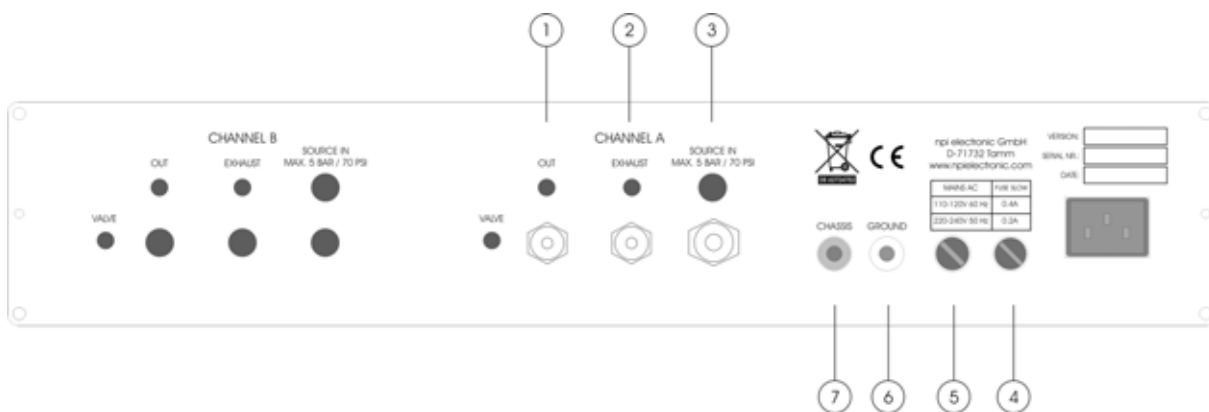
1
2
3

CHANNEL B
OUT
EXHAUST
SOURCE IN
MAX. 5 BAR / 70 PSI
VALVE

CHANNEL A
OUT
EXHAUST
SOURCE IN
MAX. 5 BAR / 70 PSI
VALVE

CE

npi electronic GmbH
D-71732 Tamm
www.npielectronic.com

| MAINS AC | FUSE SLOW |
|---|---|
| 110-120V 60 Hz | 0.4A |
| 220-240V 50 Hz | 0.2A |

VERSION:
SERIAL NR.:
DATE:

CHASSIS
GROUND

7
6
5
4